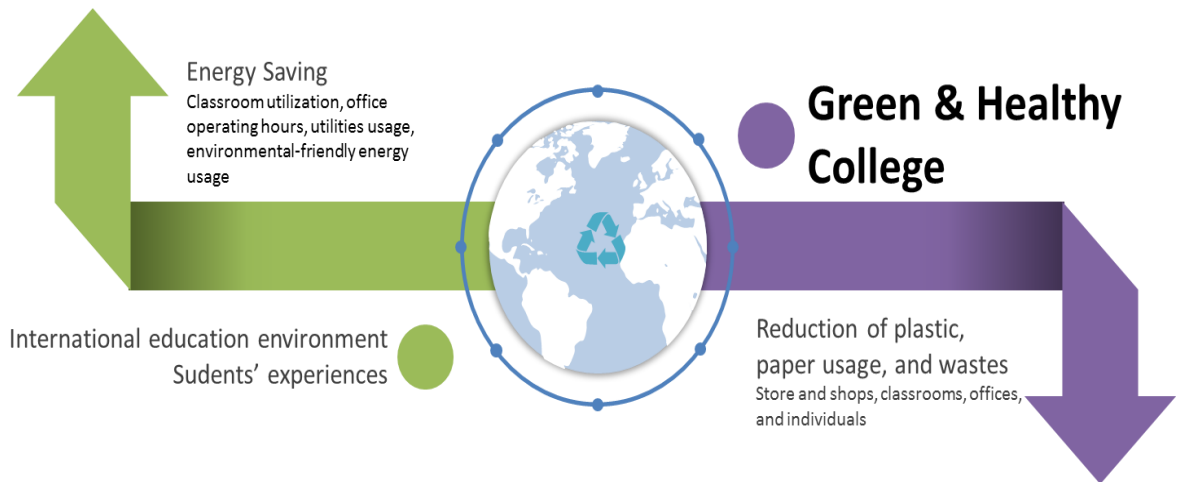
Energy Saving
Classroom utilization, office operating hours, utilities usage, environmental-friendly energy usage

Green & Healthy College

International education environment
Sudents' experiences

Reduction of plastic, paper usage, and wastes
Store and shops, classrooms, offices, and individuals